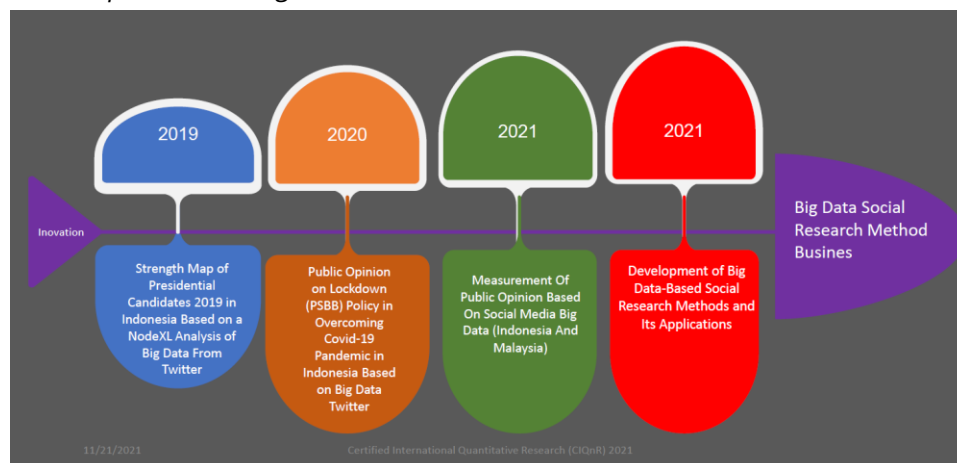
Inovation

2019

Strength Map of Presidential Candidates 2019 in Indonesia Based on a NodeXL Analysis of Big Data From Twitter

2020

Public Opinion on Lockdown (PSBB) Policy in Overcoming Covid-19 Pandemic in Indonesia Based on Big Data Twitter

2021

Measurement Of Public Opinion Based On Social Media Big Data (Indonesia And Malaysia)

2021

Development of Big Data-Based Social Research Methods and Its Applications

Big Data Social Research Method Busines

11/21/2021

Certified International Quantitative Research (CIQnR) 2021